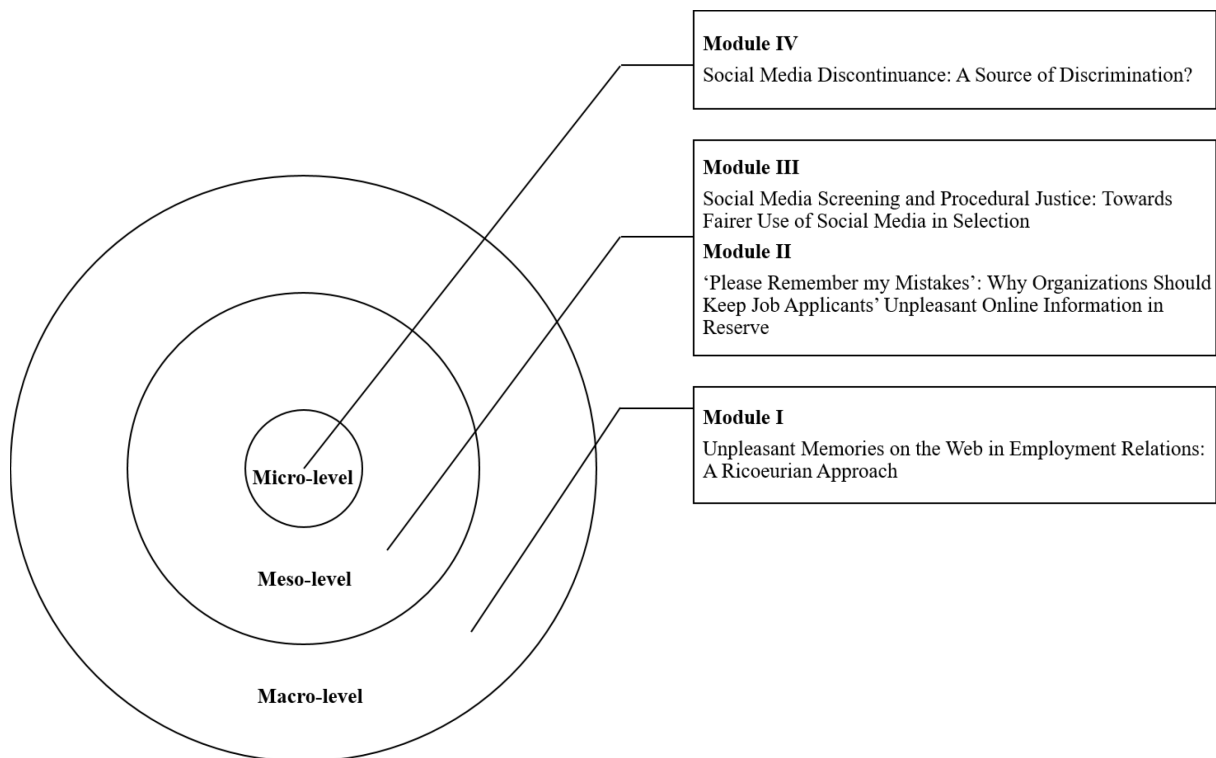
Module IV
Social Media Discontinuance: A Source of Discrimination?

Module III
Social Media Screening and Procedural Justice: Towards Fairer Use of Social Media in Selection

Module II
'Please Remember my Mistakes': Why Organizations Should Keep Job Applicants' Unpleasant Online Information in Reserve

Module I
Unpleasant Memories on the Web in Employment Relations: A Ricoeurian Approach

Micro-level

Meso-level

Macro-level